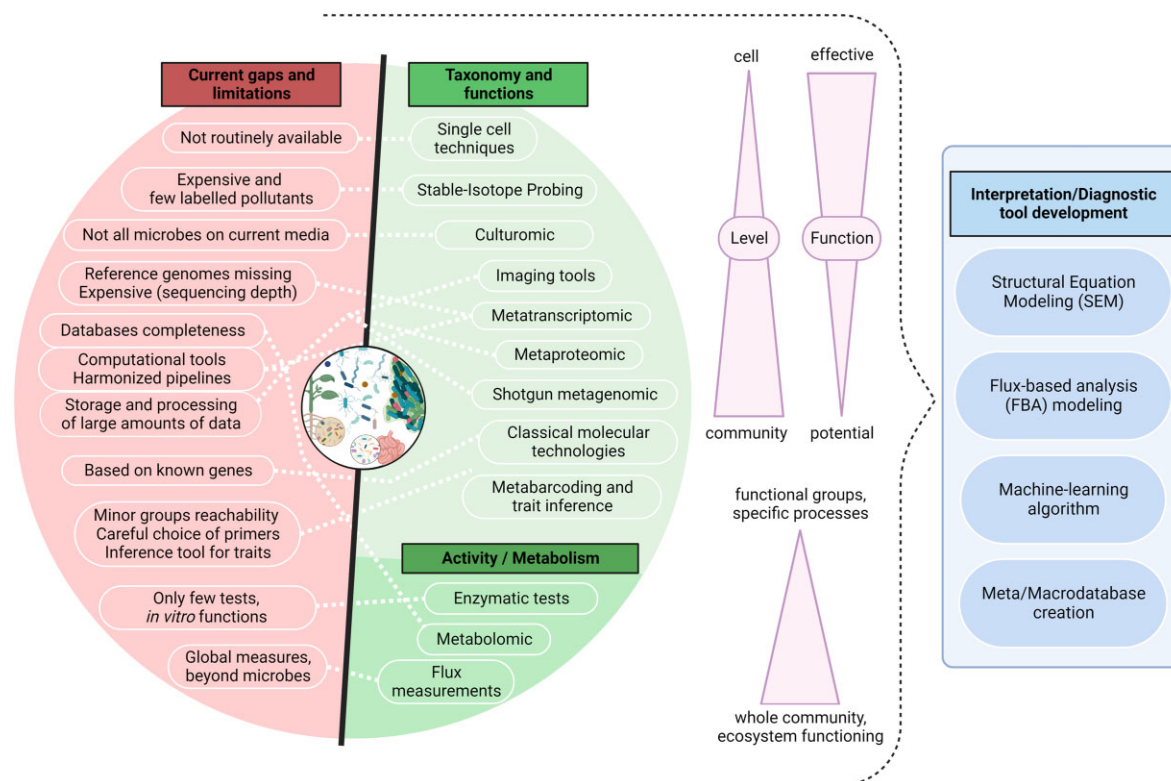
Current gaps and limitations

Not routinely available

Expensive and few labelled pollutants

Not all microbes on current media

Reference genomes missing
Expensive (sequencing depth)

Databases completeness

Computational tools
Harmonized pipelines

Storage and processing of large amounts of data

Based on known genes

Minor groups reachability
Careful choice of primers
Inference tool for traits

Only few tests, *in vitro* functions

Global measures, beyond microbes

Taxonomy and functions

Single cell techniques

Stable-Isotope Probing

Culturomic

Imaging tools

Metatranscriptomic

Metaproteomic

Shotgun metagenomic

Classical molecular technologies

Metabarcoding and trait inference

Activity / Metabolism

Enzymatic tests

Metabolomic

Flux measurements

cell

Level

community

effective

Function

potential

functional groups, specific processes

whole community, ecosystem functioning

Interpretation/Diagnostic tool development

Structural Equation Modeling (SEM)

Flux-based analysis (FBA) modeling

Machine-learning algorithm

Meta/Macrodatabase creation